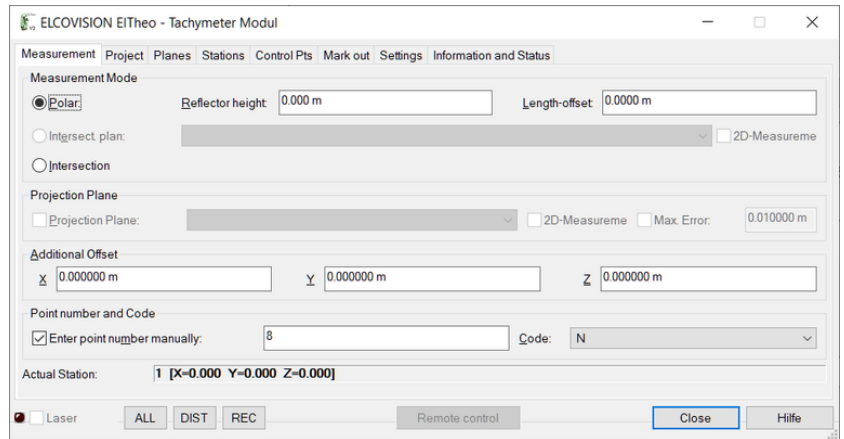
ELCOVISION ElTheo - Tachymeter Modul

Measurement | Project | Planes | Stations | Control Pts | Mark out | Settings | Information and Status

Measurement Mode

Polar: Reflector height: 0.000 m Length-offset: 0.0000 m

Intersect. plan: 2D-Measureme

Intersection

Projection Plane

Projection Plane: 2D-Measureme Max. Error: 0.010000 m

Additional Offset

X 0.000000 m Y 0.000000 m Z 0.000000 m

Point number and Code

Enter point number manually: 8 Code: N

Actual Station: 1 [X=0.000 Y=0.000 Z=0.000]

Laser ALL DIST REC Remote control Close Hilfe